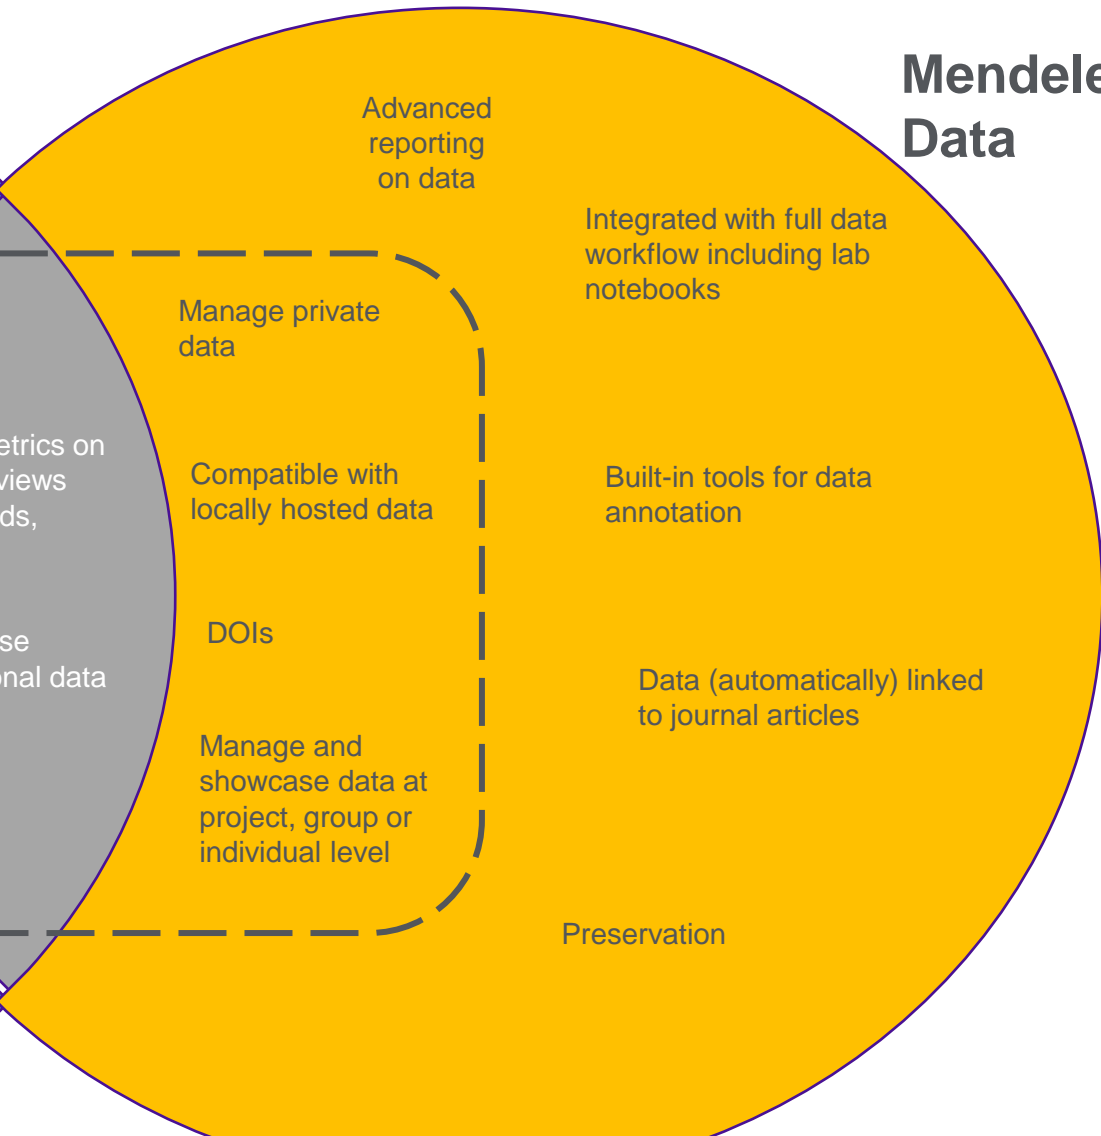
Mendele
Data

Advanced reporting on data

Integrated with full data workflow including lab notebooks

Manage private data

etrics on
views
ds,

se
onal data

Compatible with locally hosted data

Built-in tools for data annotation

DOIs

Data (automatically) linked to journal articles

Manage and showcase data at project, group or individual level

Preservation